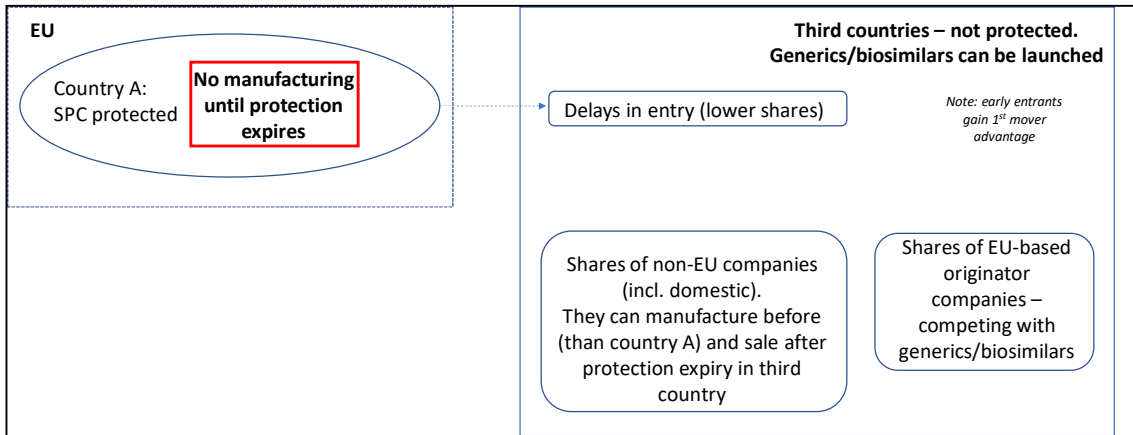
EU

Country A: SPC protected

No manufacturing until protection expires

Third countries – not protected. Generics/biosimilars can be launched

Delays in entry (lower shares)

Note: early entrants gain $1^{st}$ mover advantage

Shares of non-EU companies (incl. domestic). They can manufacture before (than country A) and sale after protection expiry in third country

Shares of EU-based originator companies – competing with generics/biosimilars